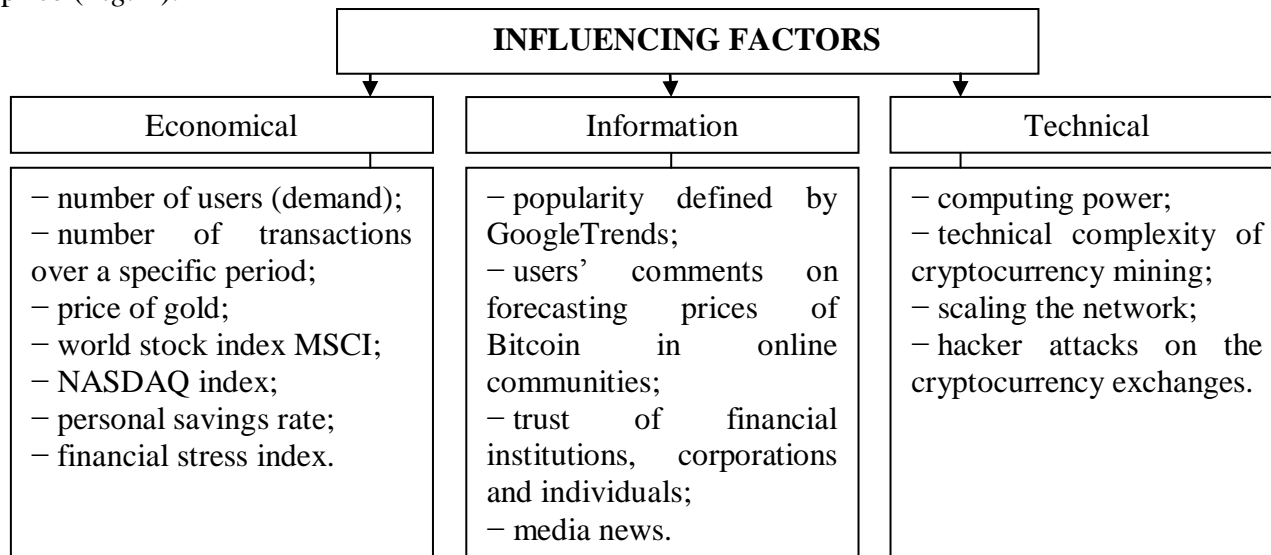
price (Fig. 1).

INFLUENCING FACTORS

Economical

− number of users (demand);
− number of transactions over a specific period;
− price of gold;
− world stock index MSCI;
− NASDAQ index;
− personal savings rate;
− financial stress index.

Information

− popularity defined by GoogleTrends;
− users' comments on forecasting prices of Bitcoin in online communities;
− trust of financial institutions, corporations and individuals;
− media news.

Technical

− computing power;
− technical complexity of cryptocurrency mining;
− scaling the network;
− hacker attacks on the cryptocurrency exchanges.